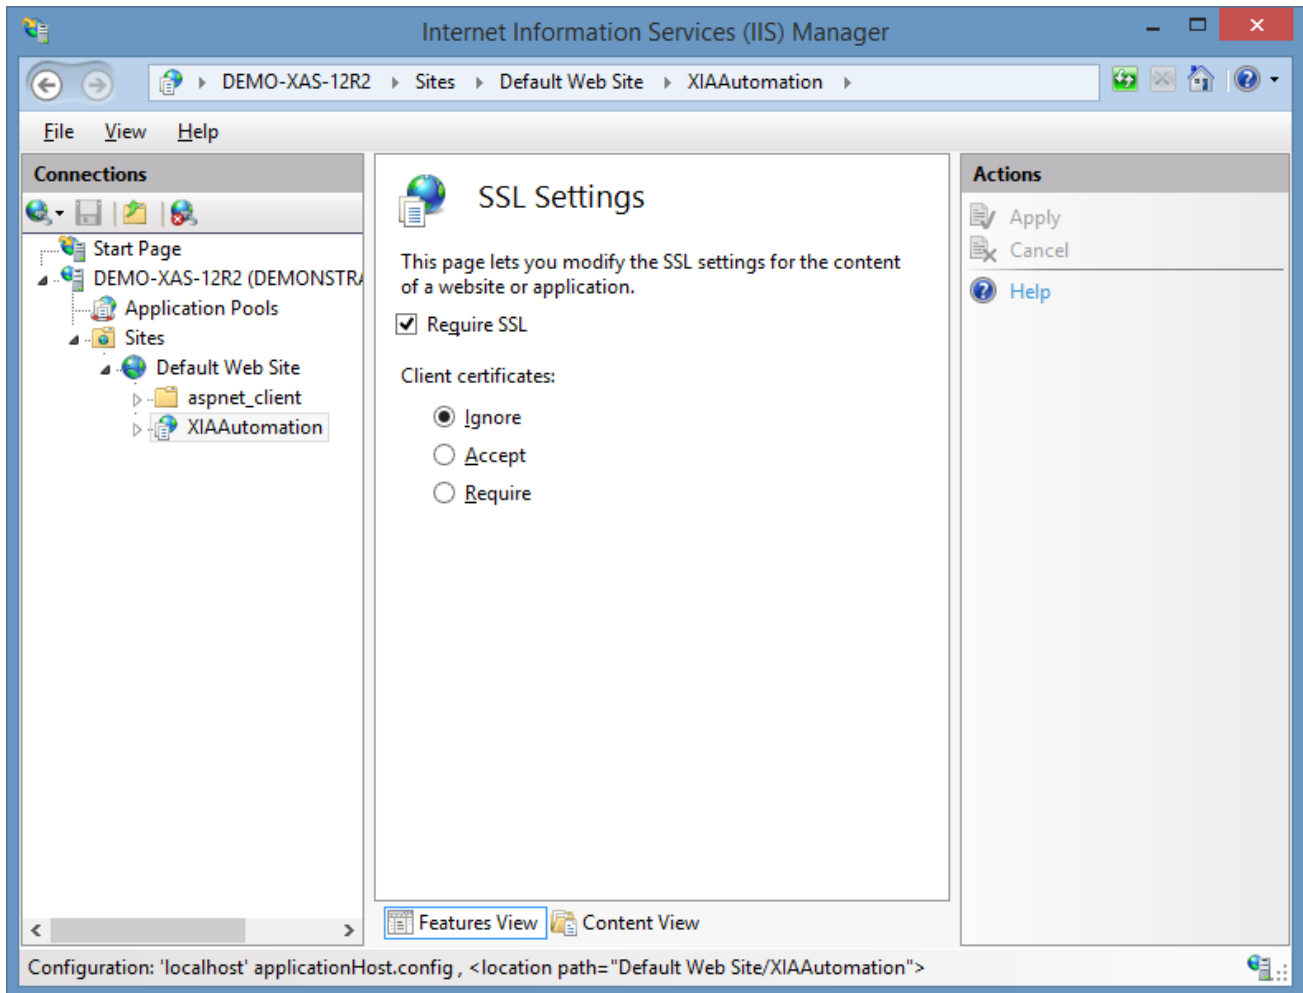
Internet Information Services (IIS) Manager

DEMO-XAS-12R2 ▸ Sites ▸ Default Web Site ▸ XIAAutomation ▸

File View Help

Connections

Start Page
DEMO-XAS-12R2 (DEMONSTR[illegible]
Application Pools
Sites
Default Web Site
aspnet_client
XIAAutomation

SSL Settings

This page lets you modify the SSL settings for the content of a website or application.

Require SSL

Client certificates:

Ignore
Accept
Require

Features View
Content View

Actions

Apply
Cancel
Help

Configuration: 'localhost' applicationHost.config , <location path="Default Web Site/XIAAutomation">